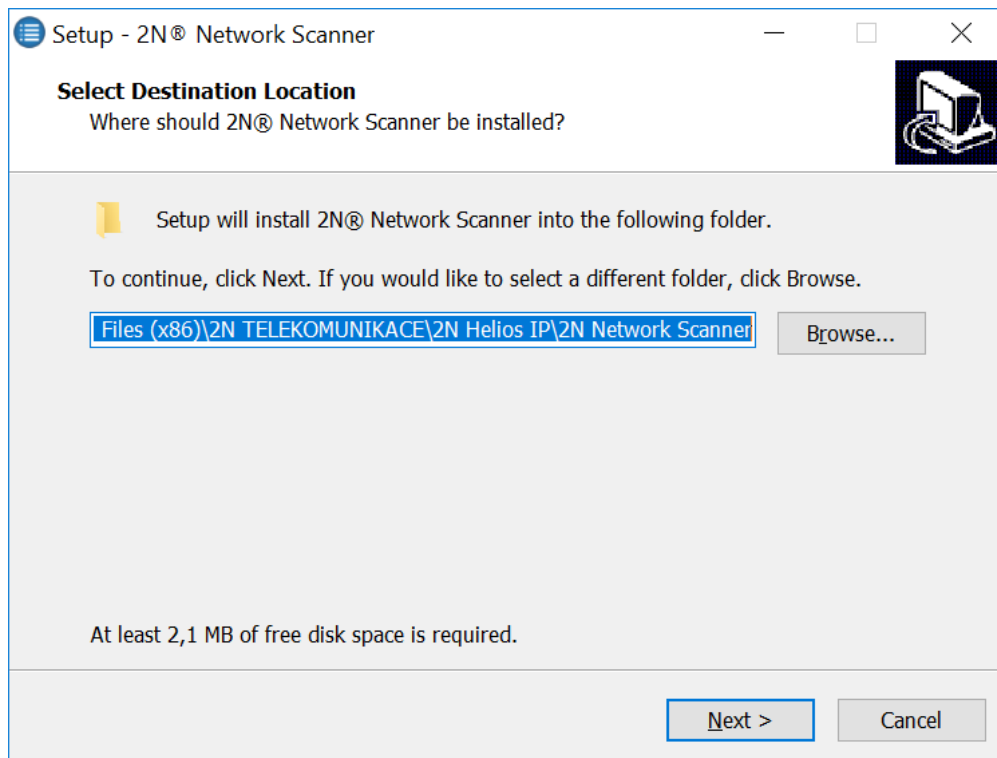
Setup - 2N® Network Scanner

Select Destination Location

Where should 2N® Network Scanner be installed?

Setup will install 2N® Network Scanner into the following folder.

To continue, click Next. If you would like to select a different folder, click Browse.

Files (x86)\2N TELEKOMUNIKACE\2N Helios IP\2N Network Scanner

Browse...

At least 2,1 MB of free disk space is required.

Next >

Cancel